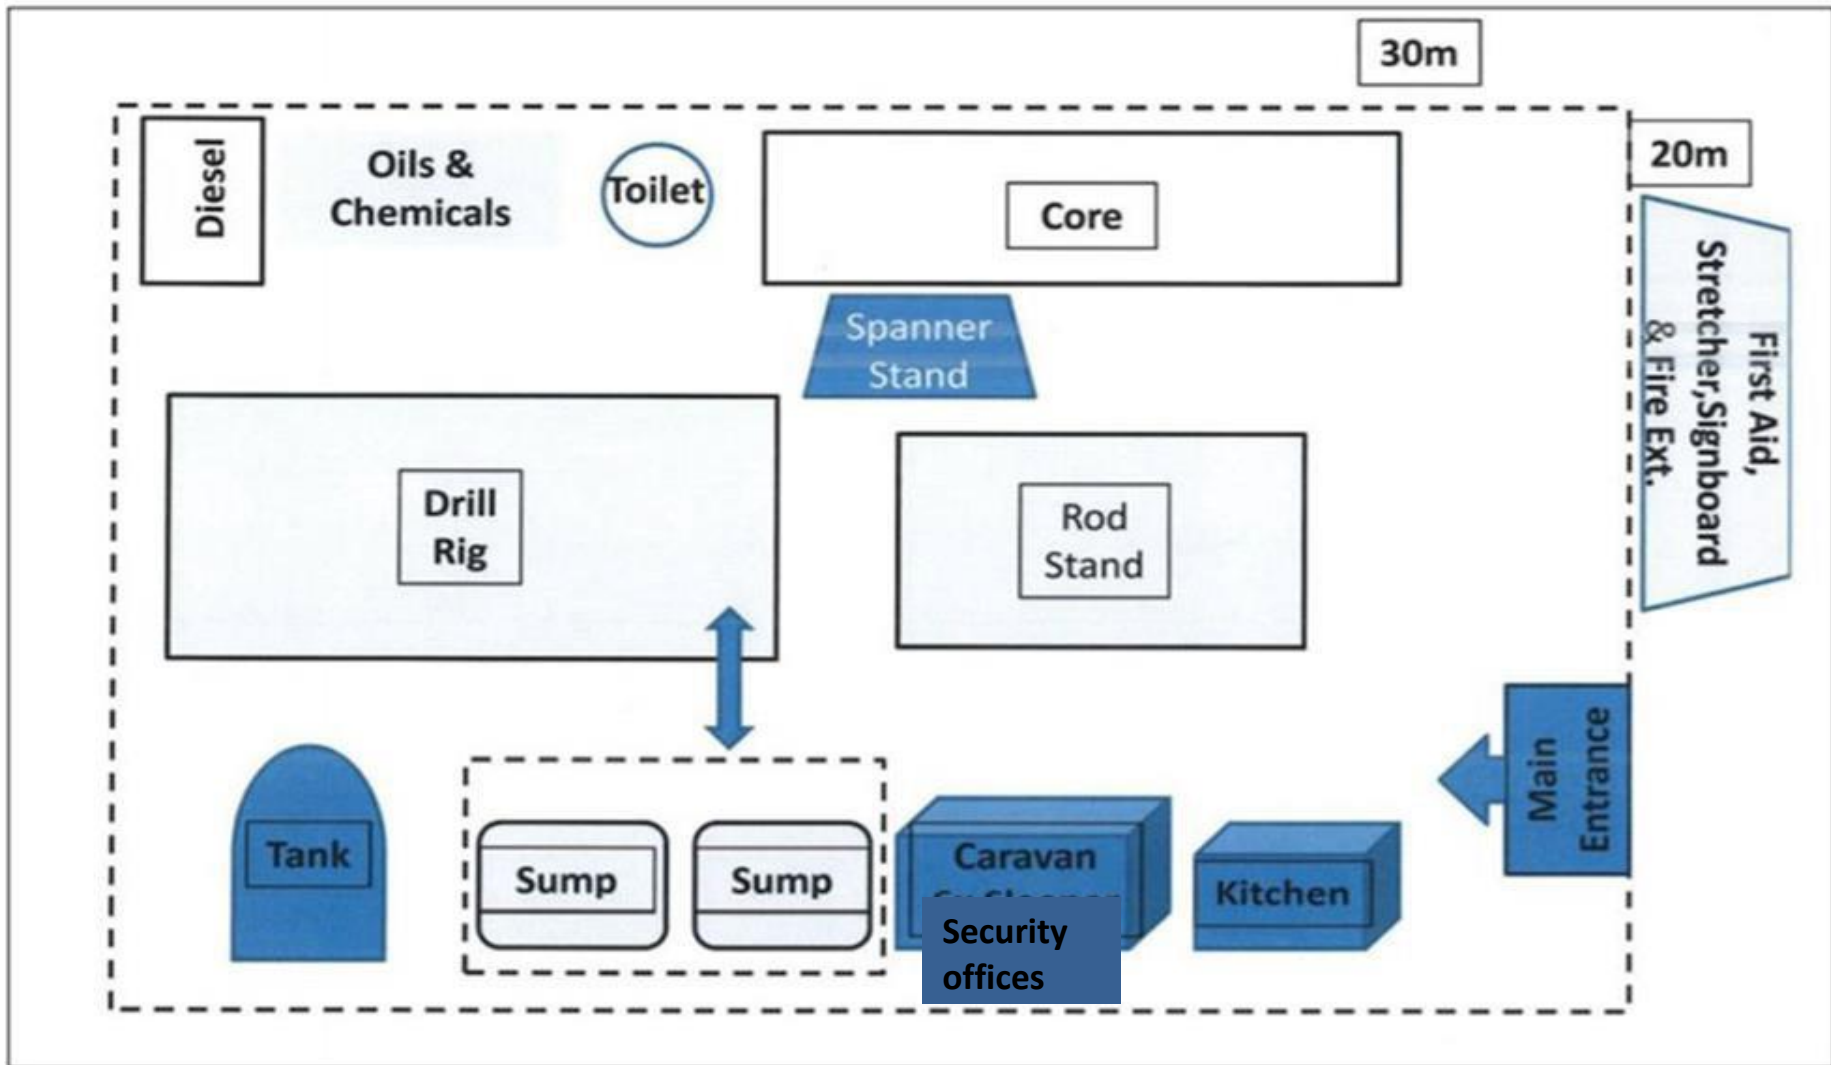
30m

20m

Diesel

Oils & Chemicals

Toilet

Core

Spanner Stand

First Aid, Stretcher,Signboard & Fire Ext.

Drill Rig

Rod Stand

Main Entrance

Tank

Sump

Sump

Caravan

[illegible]

Security offices

Kitchen